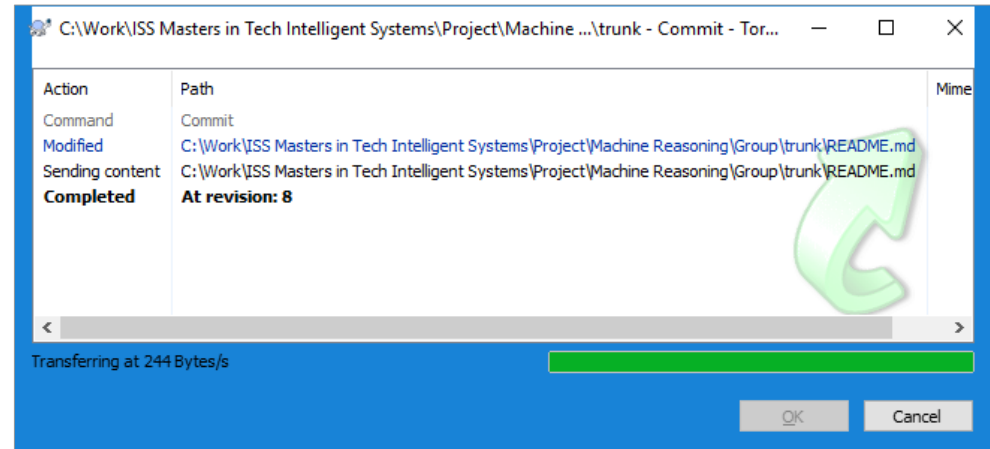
C:\Work\ISS Masters in Tech Intelligent Systems\Project\Machine ...\trunk - Commit - Tor...

| Action | Path | Mime |
|---|---|---|
| Command | Commit | |
| Modified | C:\Work\ISS Masters in Tech Intelligent Systems\Project\Machine Reasoning\Group\trunk\README.md | |
| Sending content | C:\Work\ISS Masters in Tech Intelligent Systems\Project\Machine Reasoning\Group\trunk\README.md | |
| **Completed** | **At revision: 8** | |

Transferring at 244 Bytes/s

OK

Cancel